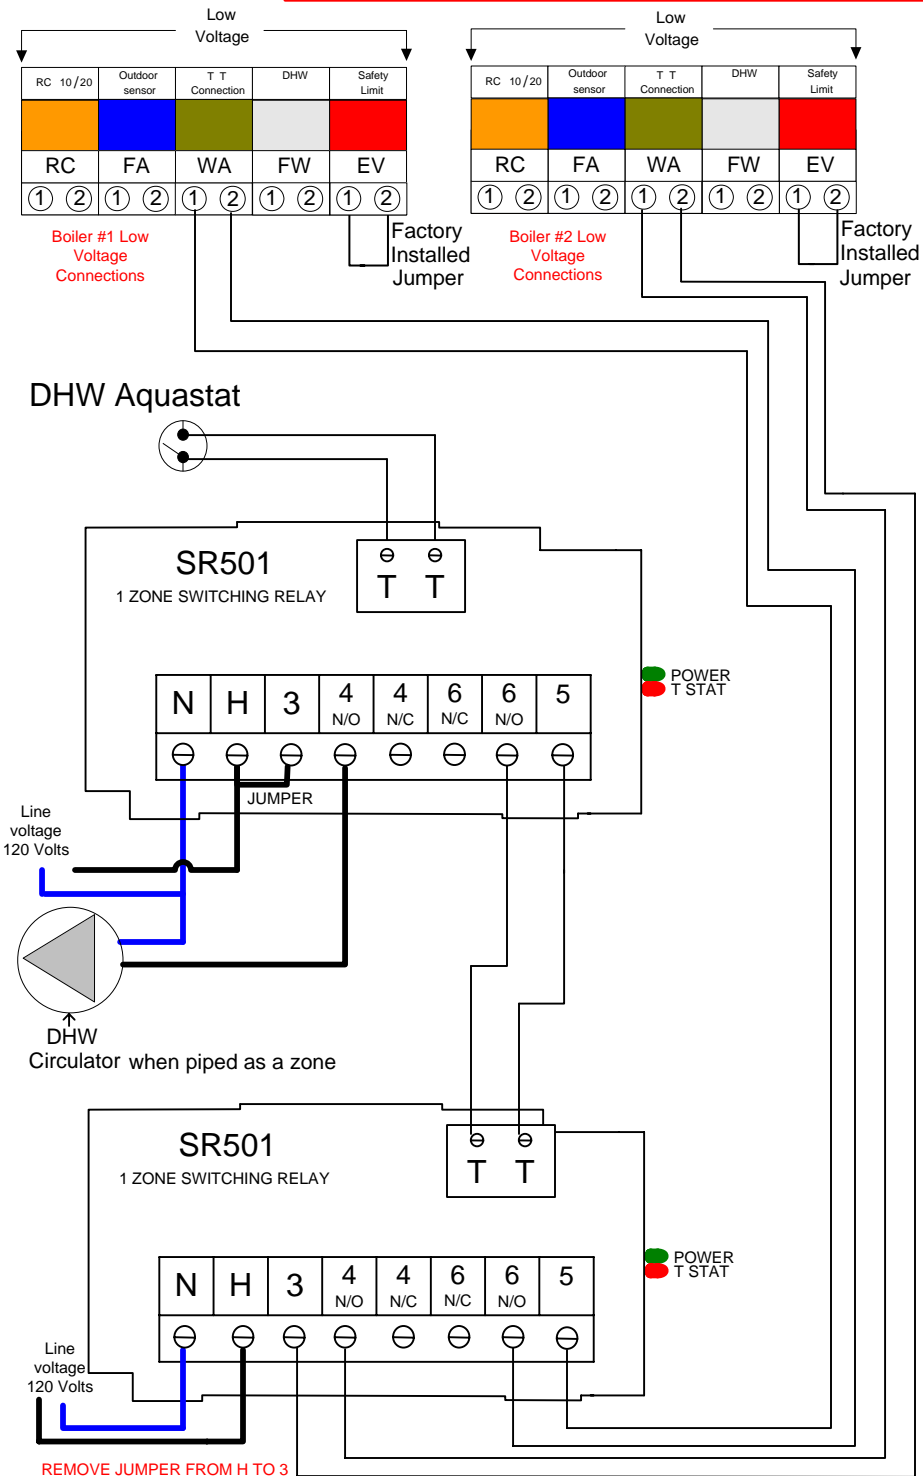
Low Voltage

| RC 10/20 | Outdoor sensor | T T Connection | DHW | Safety Limit |
|---|---|---|---|---|
| | | | | |
| RC | FA | WA | FW | EV |
| ① ② | ① ② | ① ② | ① ② | ① ② |

Boiler #1 Low Voltage Connections

Factory Installed Jumper

Low Voltage

| RC 10/20 | Outdoor sensor | T T Connection | DHW | Safety Limit |
|---|---|---|---|---|
| | | | | |
| RC | FA | WA | FW | EV |
| ① ② | ① ② | ① ② | ① ② | ① ② |

Boiler #2 Low Voltage Connections

Factory Installed Jumper

DHW Aquastat

SR501
1 ZONE SWITCHING RELAY

T T

POWER
T STAT

| N | H | 3 | 4 N/O | 4 N/C | 6 N/C | 6 N/O | 5 |
|---|---|---|---|---|---|---|---|

JUMPER

Line voltage 120 Volts

DHW Circulator when piped as a zone

SR501
1 ZONE SWITCHING RELAY

T T

POWER
T STAT

| N | H | 3 | 4 N/O | 4 N/C | 6 N/C | 6 N/O | 5 |
|---|---|---|---|---|---|---|---|

Line voltage 120 Volts

REMOVE JUMPER FROM H TO 3